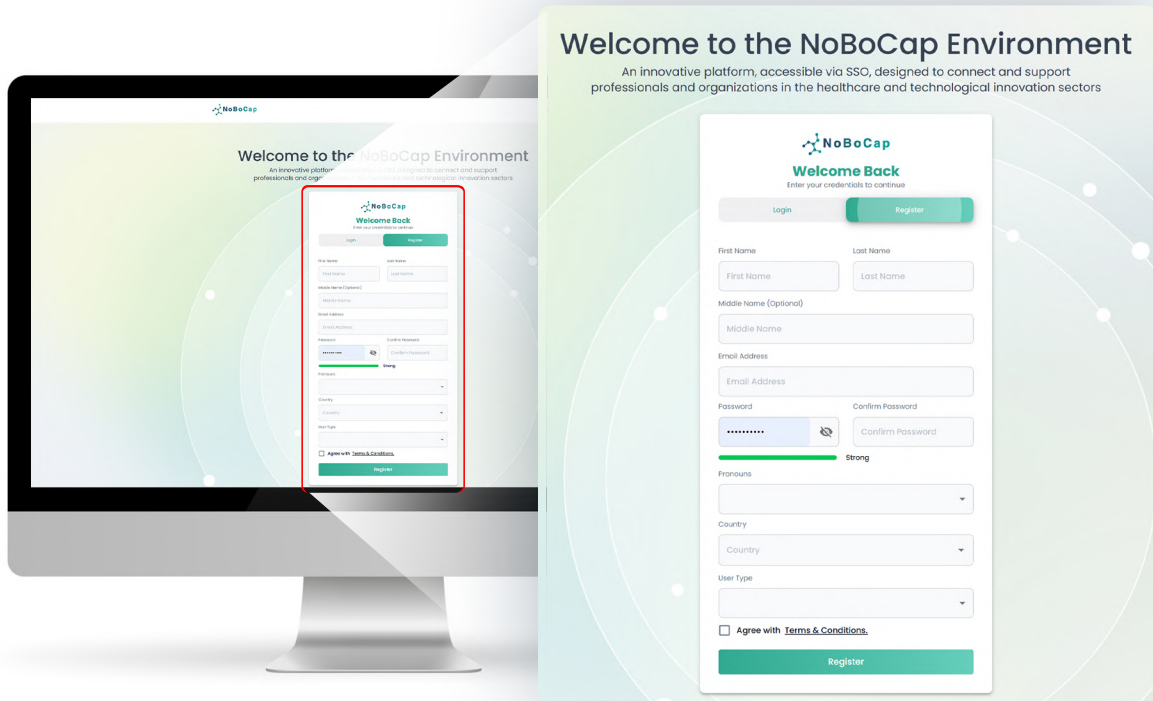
NoBoCap

Welcome to the NoBoCap Environment

An innovative platform, accessible via SSO, designed to connect and support professionals and organizations in the healthcare and technological innovation sectors

NoBoCap

Welcome Back

Enter your credentials to continue

Login

Register

First Name

Last Name

First Name

Last Name

Middle Name (Optional)

Middle Name

Email Address

Email Address

Password

Confirm Password

••••••••••

Confirm Password

Strong

Pronouns

Country

Country

User Type

Agree with Terms & Conditions.

Register